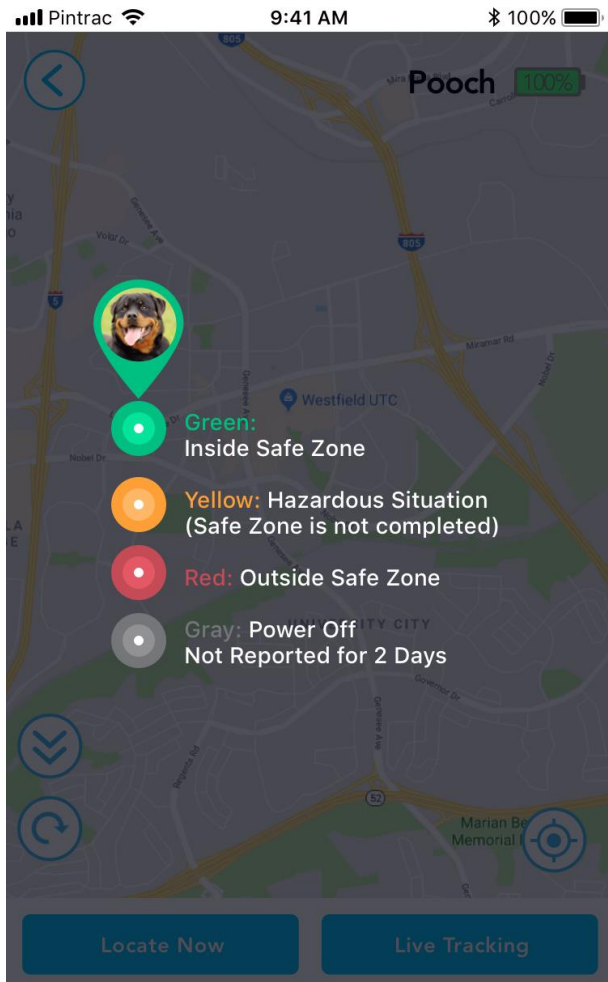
Pintrac 9:41 AM 100%

Pooch 100%

805

Voigt Dr

Genesee Ave

805

Carroll

5

Miramar Rd

Nobel Dr

Westfield UTC

Green:
Inside Safe Zone

Nobel Dr

Yellow: Hazardous Situation
(Safe Zone is not completed)

Red: Outside Safe Zone

Gray: Power Off
Not Reported for 2 Days

UNIVERSITY CITY

Governor Dr

Genesee Ave

Regents Rd

52

Marian Be
Memorial

Locate Now

Live Tracking